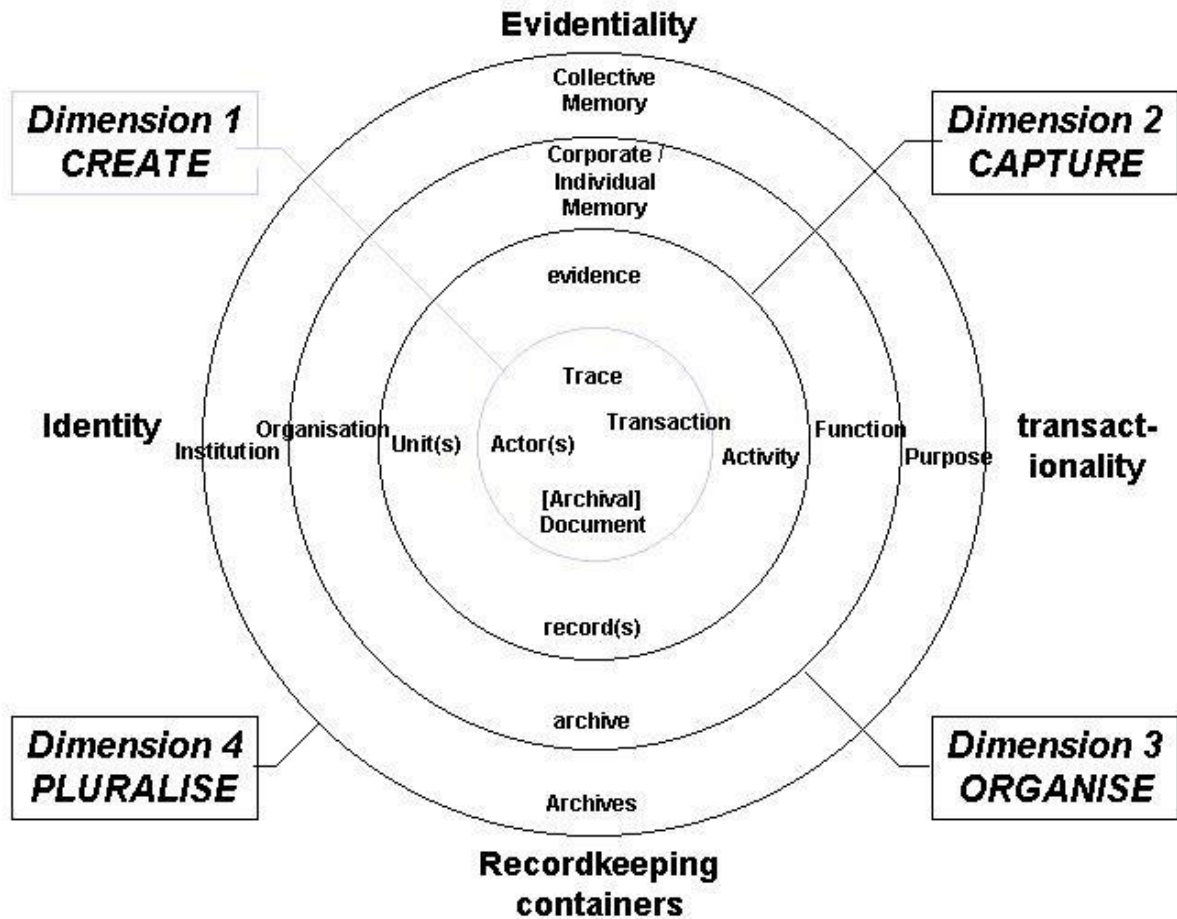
Evidentiality

Dimension 1
CREATE

Collective Memory

Dimension 2
CAPTURE

Corporate / Individual Memory

evidence

Trace

Identity

Organisation

Institution

Unit(s)

Actor(s)

Transaction

Activity

Function

Purpose

transactionality

[Archival] Document

record(s)

archive

Dimension 4
PLURALISE

Dimension 3
ORGANISE

Archives

Recordkeeping containers